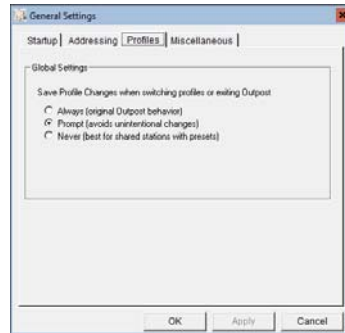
General Settings

Startup | Addressing | Profiles | Miscellaneous

Global Settings

Save Profile Changes when switching profiles or exiting Outpost

Always (original Outpost behavior)
Prompt (avoids unintentional changes)
Never (best for shared stations with presets)

OK | Apply | Cancel